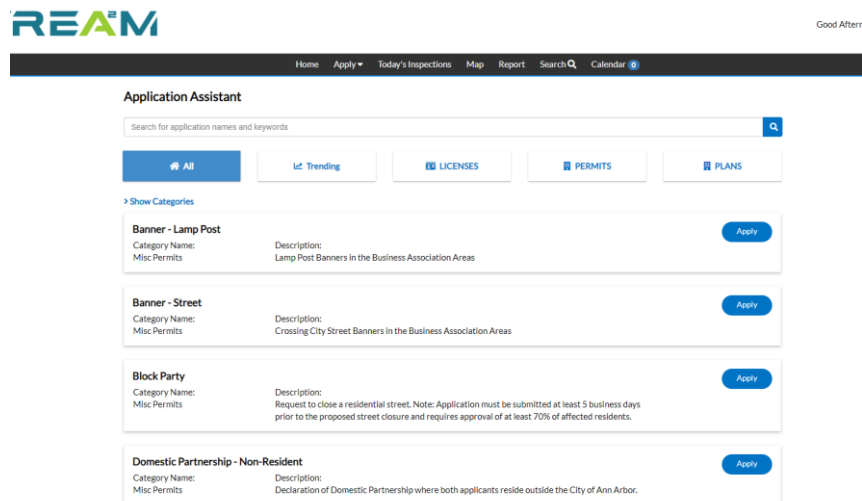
REAM

Good Aftern

Home Apply Today's Inspections Map Report Search Calendar 0

Application Assistant

Search for application names and keywords

All

Trending

LICENSES

PERMITS

PLANS

> Show Categories

Banner - Lamp Post
Category Name:
Misc Permits
Description:
Lamp Post Banners in the Business Association Areas
Apply

Banner - Street
Category Name:
Misc Permits
Description:
Crossing City Street Banners in the Business Association Areas
Apply

Block Party
Category Name:
Misc Permits
Description:
Request to close a residential street. Note: Application must be submitted at least 5 business days prior to the proposed street closure and requires approval of at least 70% of affected residents.
Apply

Domestic Partnership - Non-Resident
Category Name:
Misc Permits
Description:
Declaration of Domestic Partnership where both applicants reside outside the City of Ann Arbor.
Apply